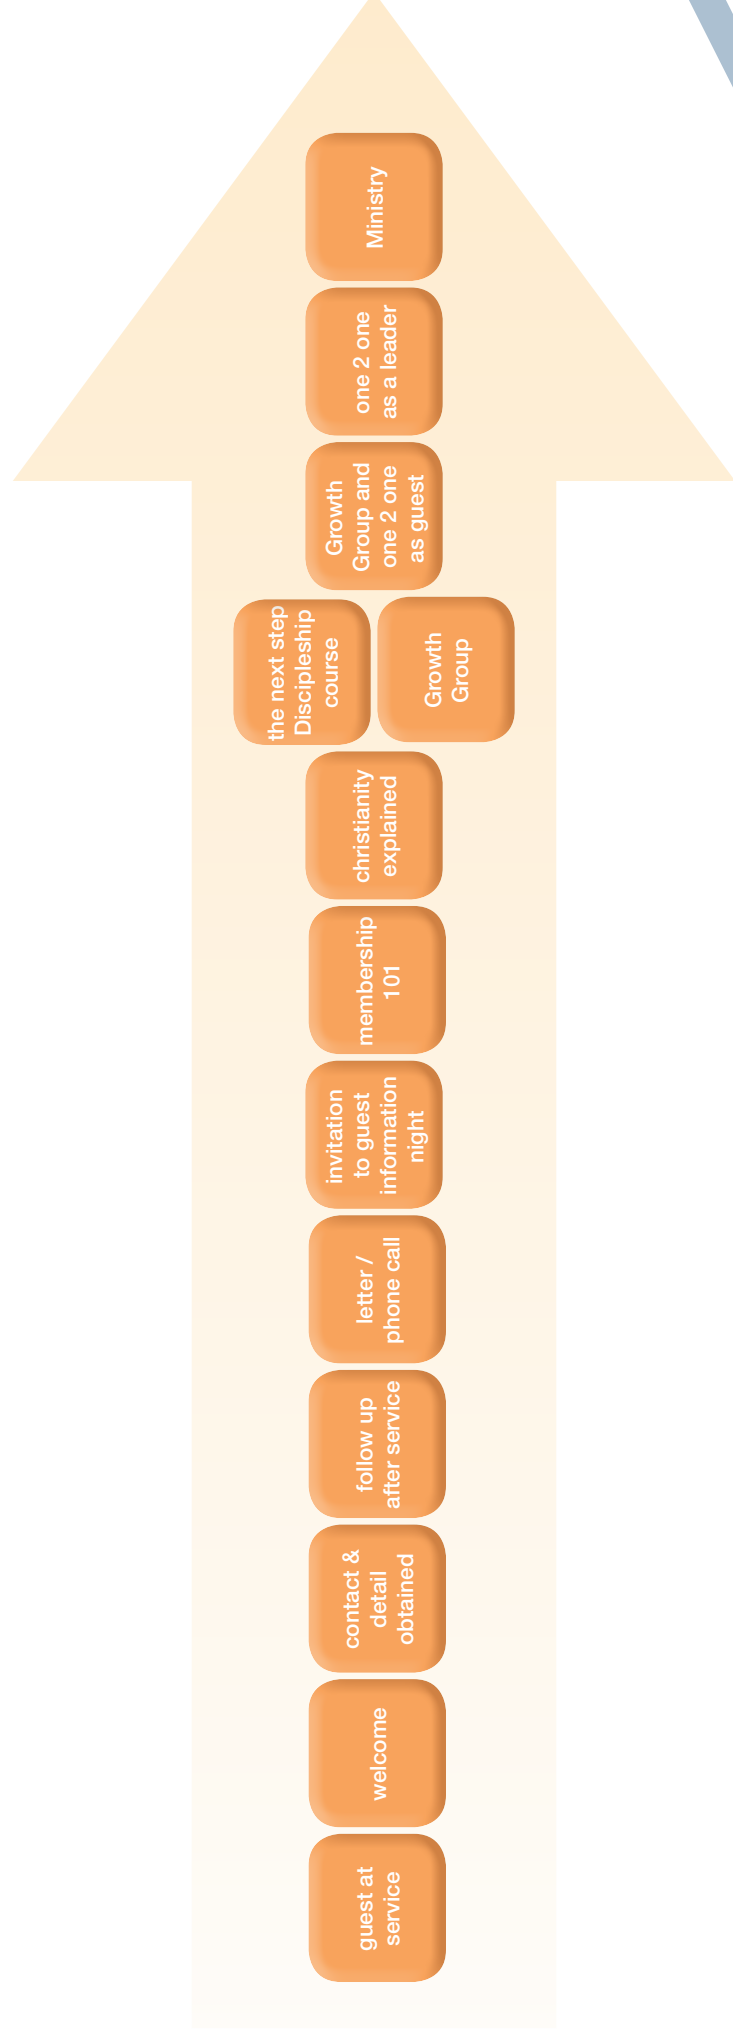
guest at service

welcome

contact & detail obtained

follow up after service

letter / phone call

invitation to guest information night

membership 101

christianity explained

the next step Discipleship course

Growth Group

Growth Group and one 2 one as guest

one 2 one as a leader

Ministry